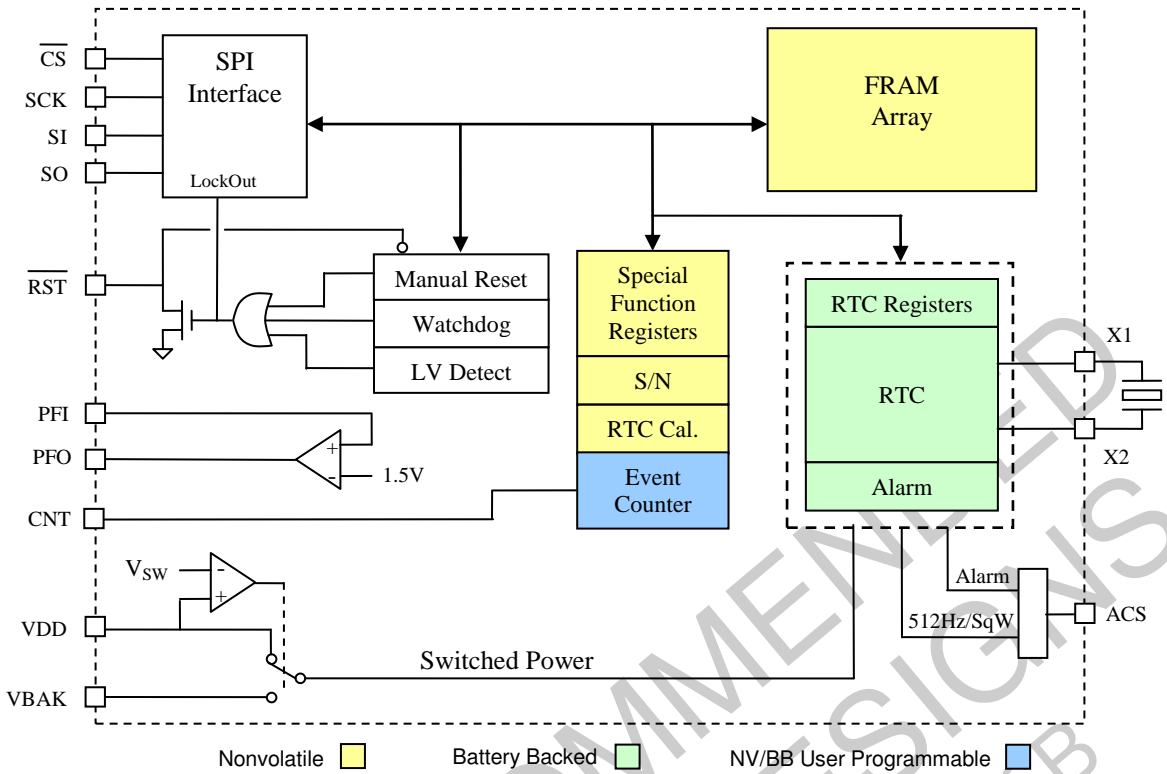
$\overline{CS}$
SCK
SI
SO
SPI Interface
LockOut
FRAM Array
$\overline{RST}$
Manual Reset
Watchdog
LV Detect
Special Function Registers
S/N
RTC Cal.
Event Counter
RTC Registers
RTC
Alarm
X1
X2
PFI
PFO
+
-
1.5V
CNT
$V_{SW}$
-
+
VDD
VBAK
Switched Power
Alarm
512Hz/SqW
ACS
Nonvolatile
Battery Backed
NV/BB User Programmable
MMENDED
SIGNS